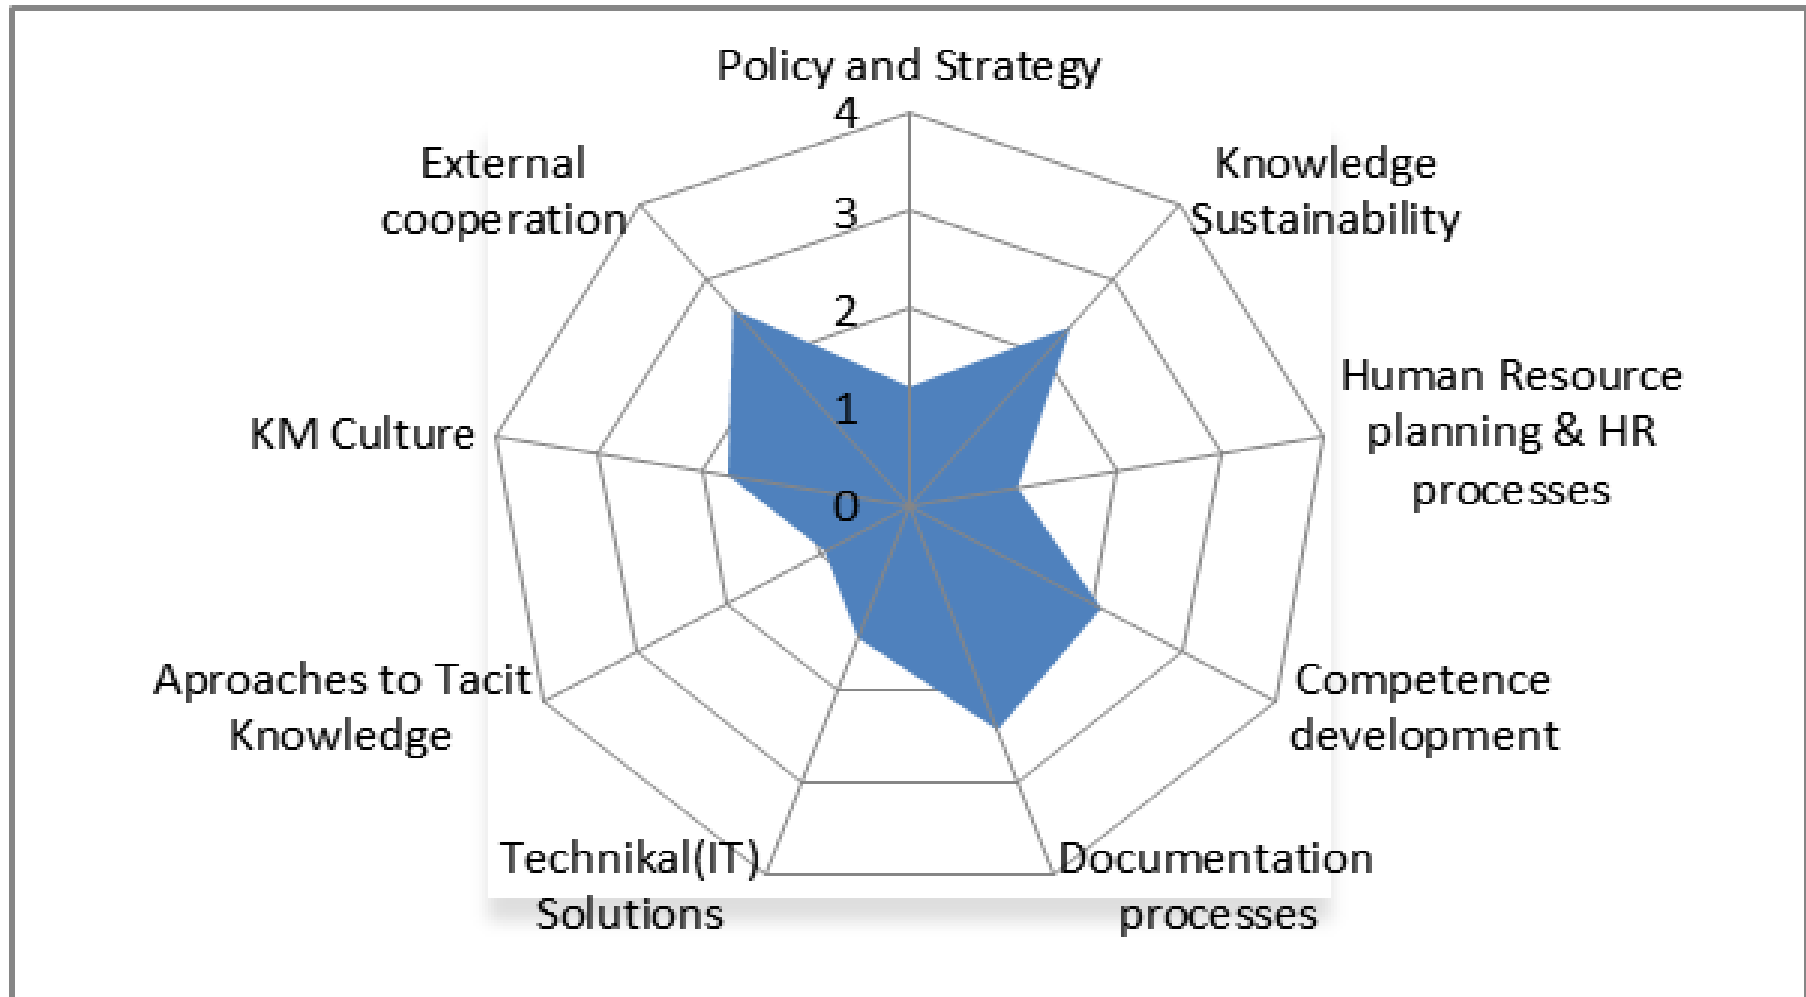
Policy and Strategy
4
3
2
1
0
Knowledge Sustainability
Human Resource planning & HR processes
Competence development
Documentation processes
Technikal(IT) Solutions
Aproaches to Tacit Knowledge
KM Culture
External cooperation